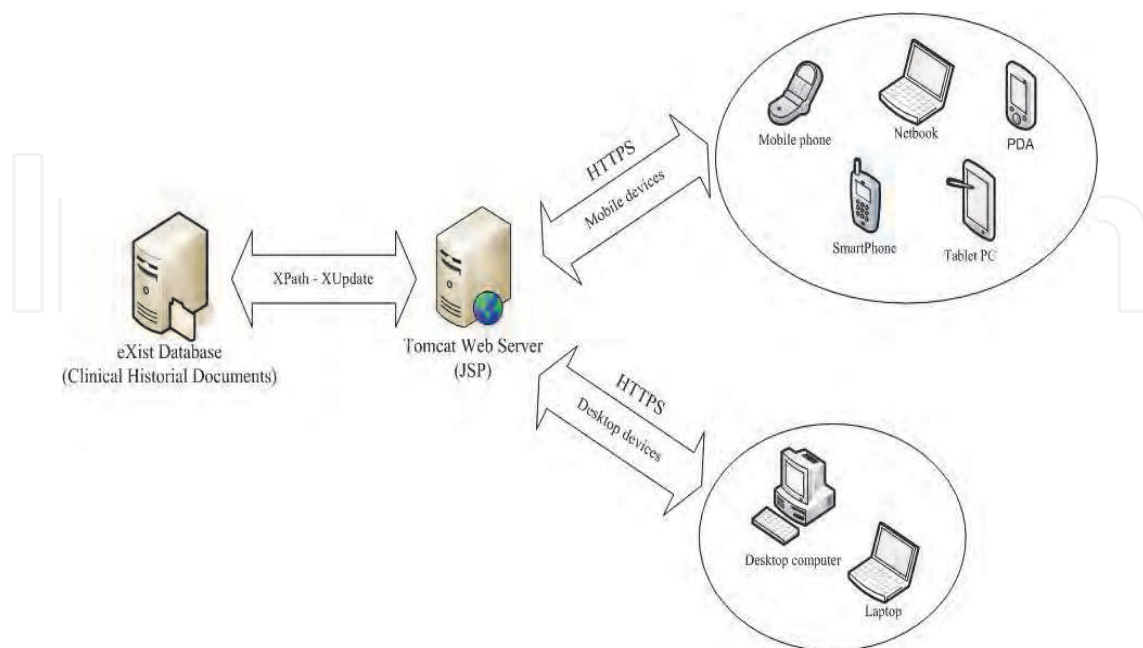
eXist Database
(Clinical Historial Documents)

XPath - XUpdate

Tomcat Web Server
(JSP)

HTTPS
Mobile devices

Mobile phone

Netbook

PDA

SmartPhone

Tablet PC

HTTPS
Desktop devices

Desktop computer

Laptop